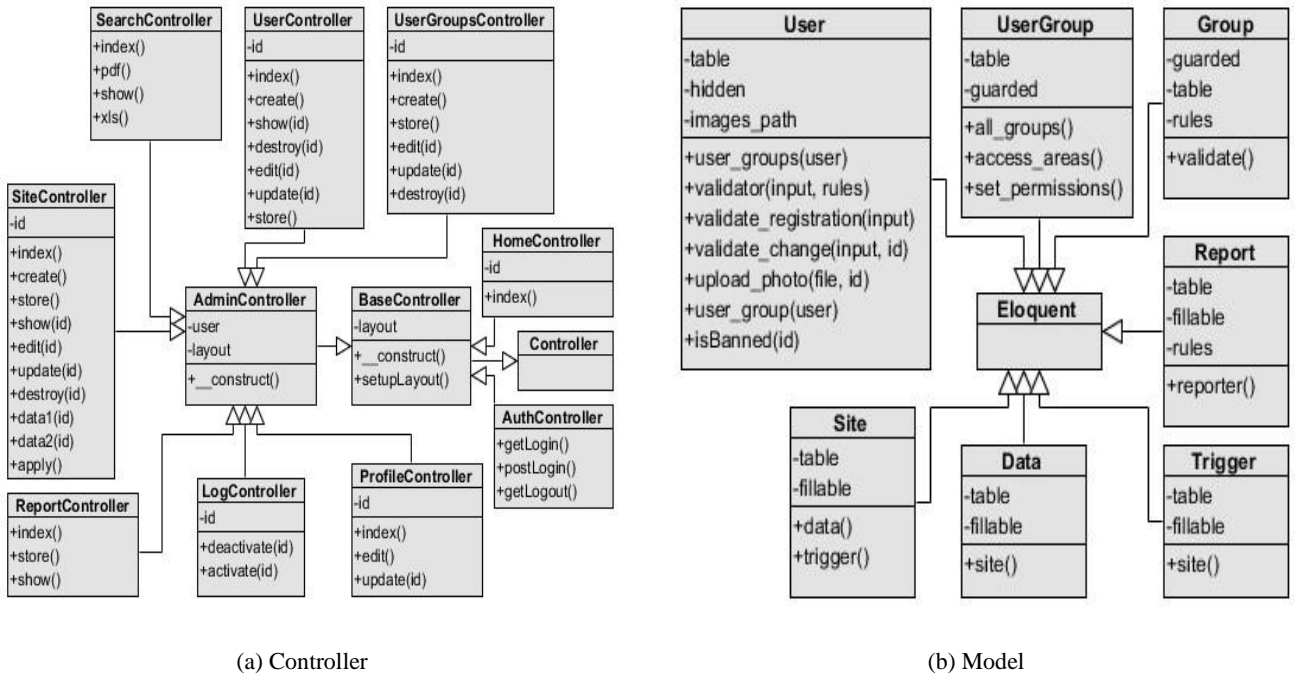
SearchController
+index()
+pdf()
+show()
+xls()

UserController
-id
+index()
+create()
+show(id)
+destroy(id)
+edit(id)
+update(id)
+store()

UserGroupsController
-id
+index()
+create()
+store()
+edit(id)
+update(id)
+destroy(id)

SiteController
-id
+index()
+create()
+store()
+show(id)
+edit(id)
+update(id)
+destroy(id)
+data1(id)
+data2(id)
+apply()

HomeController
-id
+index()

AdminController
-user
-layout
+__construct()

BaseController
-layout
+__construct()
+setupLayout()

Controller

AuthController
+getLogin()
+postLogin()
+getLogout()

ReportController
+index()
+store()
+show()

LogController
-id
+deactivate(id)
+activate(id)

ProfileController
-id
+index()
+edit()
+update(id)

(a) Controller

User
-table
-hidden
-images_path
+user_groups(user)
+validator(input, rules)
+validate_registration(input)
+validate_change(input, id)
+upload_photo(file, id)
+user_group(user)
+isBanned(id)

UserGroup
-table
-guarded
+all_groups()
+access_areas()
+set_permissions()

Group
-guarded
-table
-rules
+validate()

Report
-table
-fillable
-rules
+reporter()

Eloquent

Site
-table
-fillable
+data()
+trigger()

Data
-table
-fillable
+site()

Trigger
-table
-fillable
+site()

(b) Model